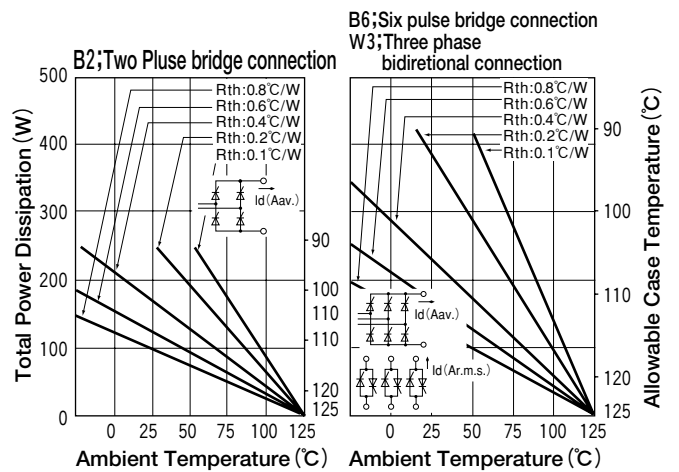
B2;Two Pluse bridge connection

B6;Six pulse bridge connection
W3;Three phase bidiretional connection

Total Power Dissipation (W)

500
400
300
200
100
0

Rth:0.8℃/W
Rth:0.6℃/W
Rth:0.4℃/W
Rth:0.2℃/W
Rth:0.1℃/W

Id(Aav.)

90
100
110
110
120
125

0 25 50 75 100 125

Ambient Temperature(℃)

Rth:0.8℃/W
Rth:0.6℃/W
Rth:0.4℃/W
Rth:0.2℃/W
Rth:0.1℃/W

Id(Aav.)
Id(Ar.m.s.)

0 25 50 75 100 125

Ambient Temperature(℃)

90
100
110
120
125

Allowable Case Temperature (℃)